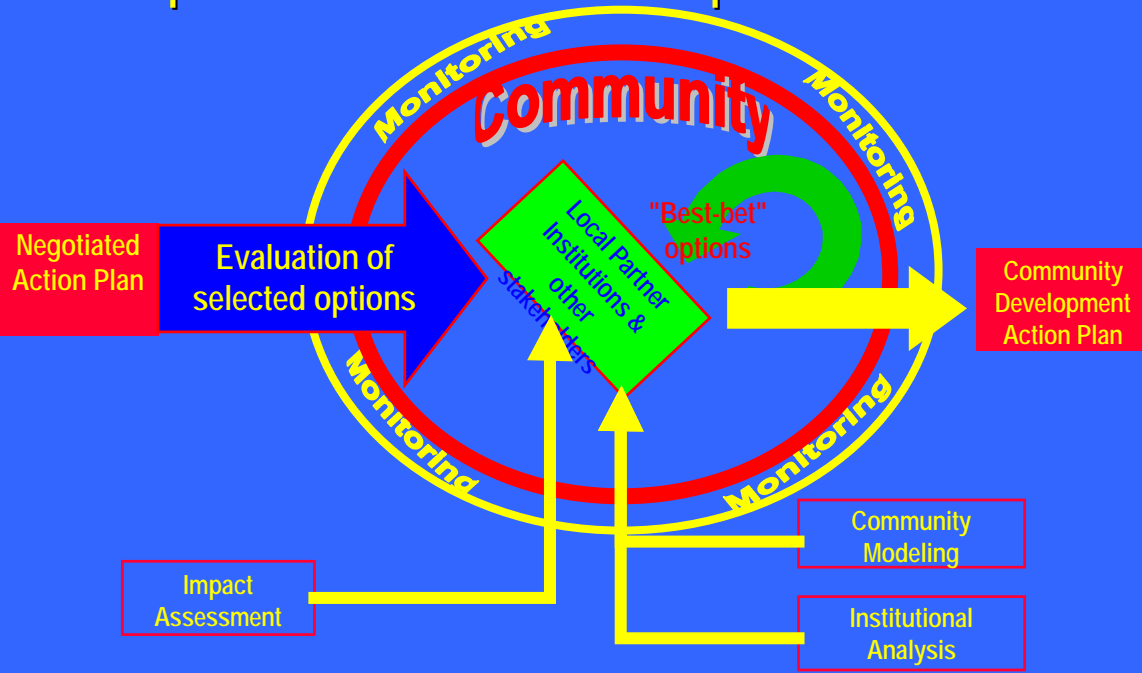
Community

Monitoring

Monitoring

Monitoring

Monitoring

Negotiated Action Plan

Evaluation of selected options

Local Partner Institutions & other stakeholders

"Best-bet" options

Community Development Action Plan

Impact Assessment

Community Modeling

Institutional Analysis